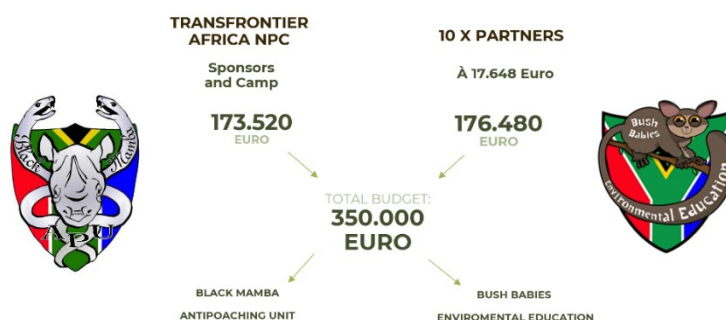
TRANSFRONTIER AFRICA NPC

Sponsors and Camp

173.520
EURO

10 X PARTNERS

À 17.648 Euro

176.480
EURO

Black Mamba

APU

Bush Babies

Environmental Education

TOTAL BUDGET:
350.000
EURO

BLACK MAMBA
ANTIPOACHING UNIT

BUSH BABIES
ENVIROMENTAL EDUCATION